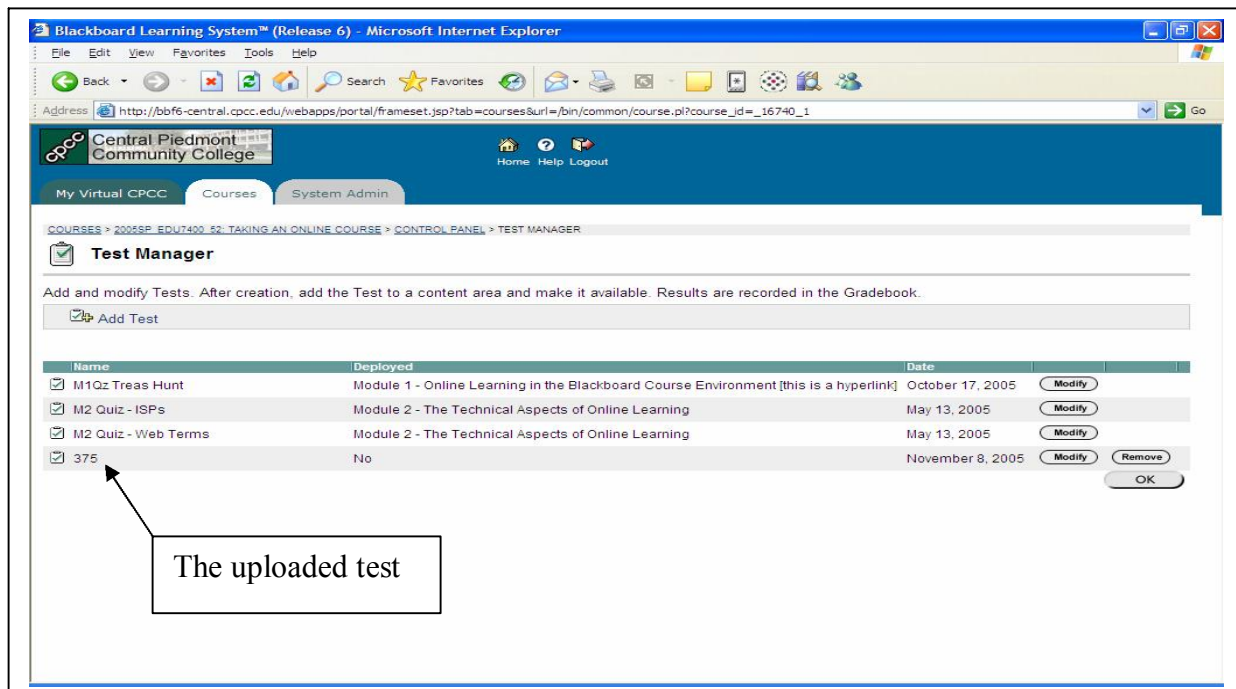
Blackboard Learning System™ (Release 6) - Microsoft Internet Explorer

File Edit View Favorites Tools Help

Back Search Favorites

Address http://bbf6-central.cpcc.edu/webapps/portal/frameset.jsp?tab=courses&url=/bin/common/course.pl?course_id=_16740_1 Go

CPCC Central Piedmont Community College

Home Help Logout

My Virtual CPCC Courses System Admin

COURSES > 2005SP_EDU7400_52: TAKING AN ONLINE COURSE > CONTROL PANEL > TEST MANAGER

Test Manager

Add and modify Tests. After creation, add the Test to a content area and make it available. Results are recorded in the Gradebook.

Add Test

| Name | Deployed | Date | | |
|---|---|---|---|---|
| M1Qz Treas Hunt | Module 1 - Online Learning in the Blackboard Course Environment [this is a hyperlink] | October 17, 2005 | Modify | |
| M2 Quiz - ISPs | Module 2 - The Technical Aspects of Online Learning | May 13, 2005 | Modify | |
| M2 Quiz - Web Terms | Module 2 - The Technical Aspects of Online Learning | May 13, 2005 | Modify | |
| 375 | No | November 8, 2005 | Modify | Remove |

OK

The uploaded test